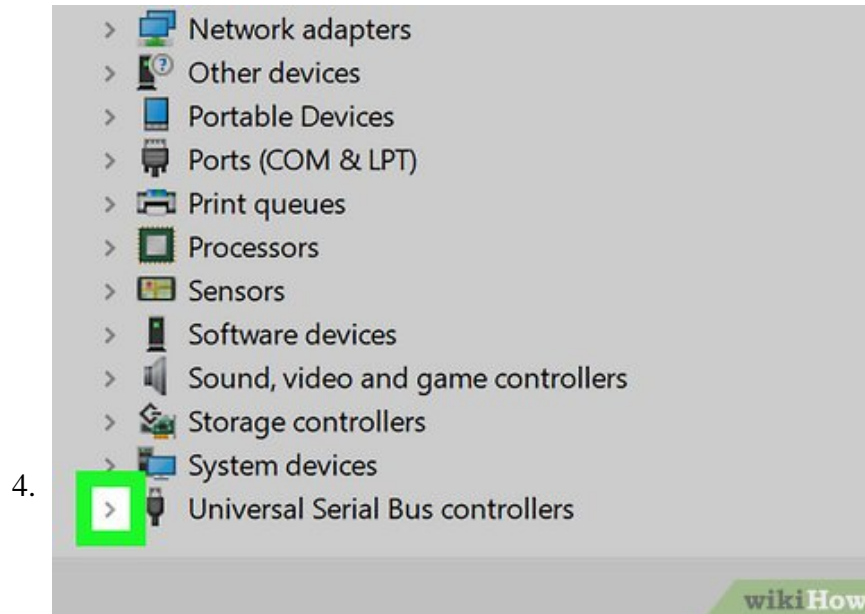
> Network adapters
> Other devices
> Portable Devices
> Ports (COM & LPT)
> Print queues
> Processors
> Sensors
> Software devices
> Sound, video and game controllers
> Storage controllers
> System devices
4. > Universal Serial Bus controllers

wikiHow